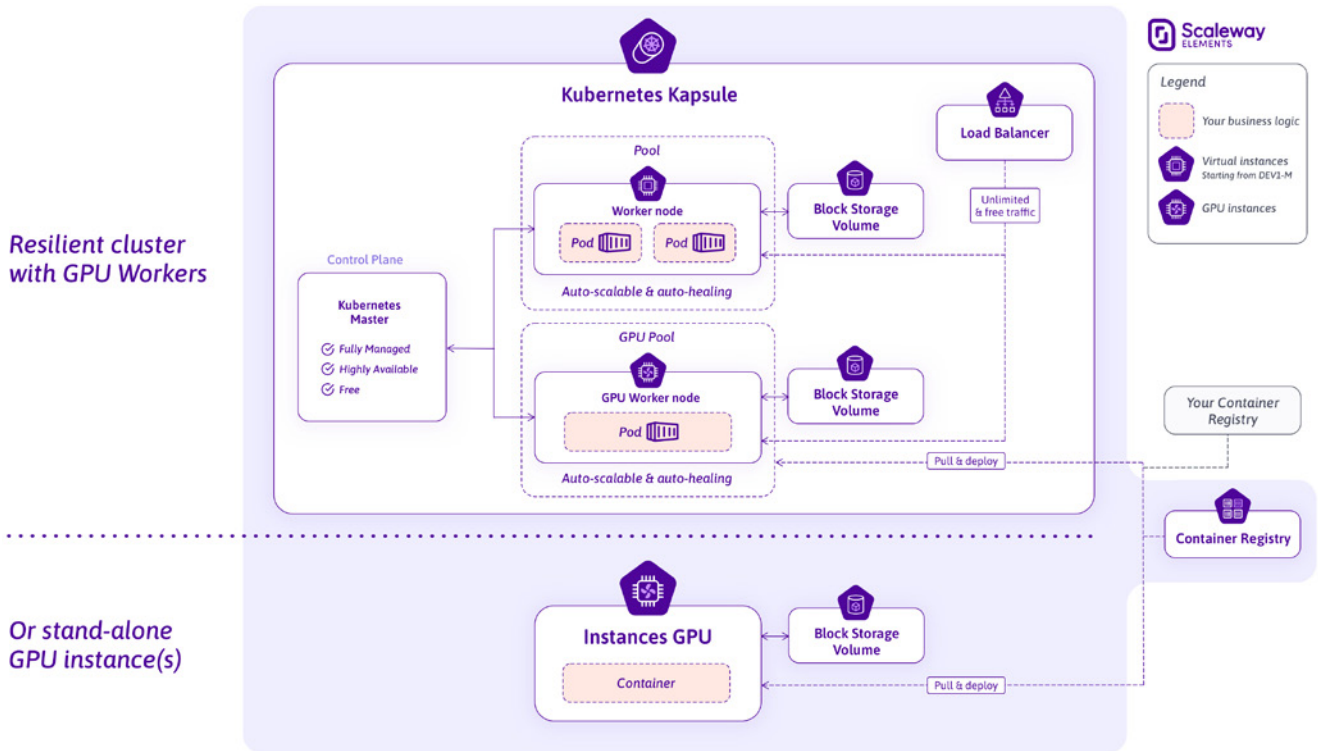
Scaleway
ELEMENTS

Legend

Your business logic

Virtual instances
Starting from DEV1-M

GPU instances

Kubernetes Kapsule

Load Balancer

Unlimited & free traffic

Pool

Worker node

Pod

Pod

Auto-scalable & auto-healing

Block Storage Volume

Resilient cluster with GPU Workers

Control Plane

Kubernetes Master

Fully Managed

Highly Available

Free

GPU Pool

GPU Worker node

Pod

Auto-scalable & auto-healing

Block Storage Volume

Your Container Registry

Pull & deploy

Container Registry

Or stand-alone GPU instance(s)

Instances GPU

Container

Block Storage Volume

Pull & deploy